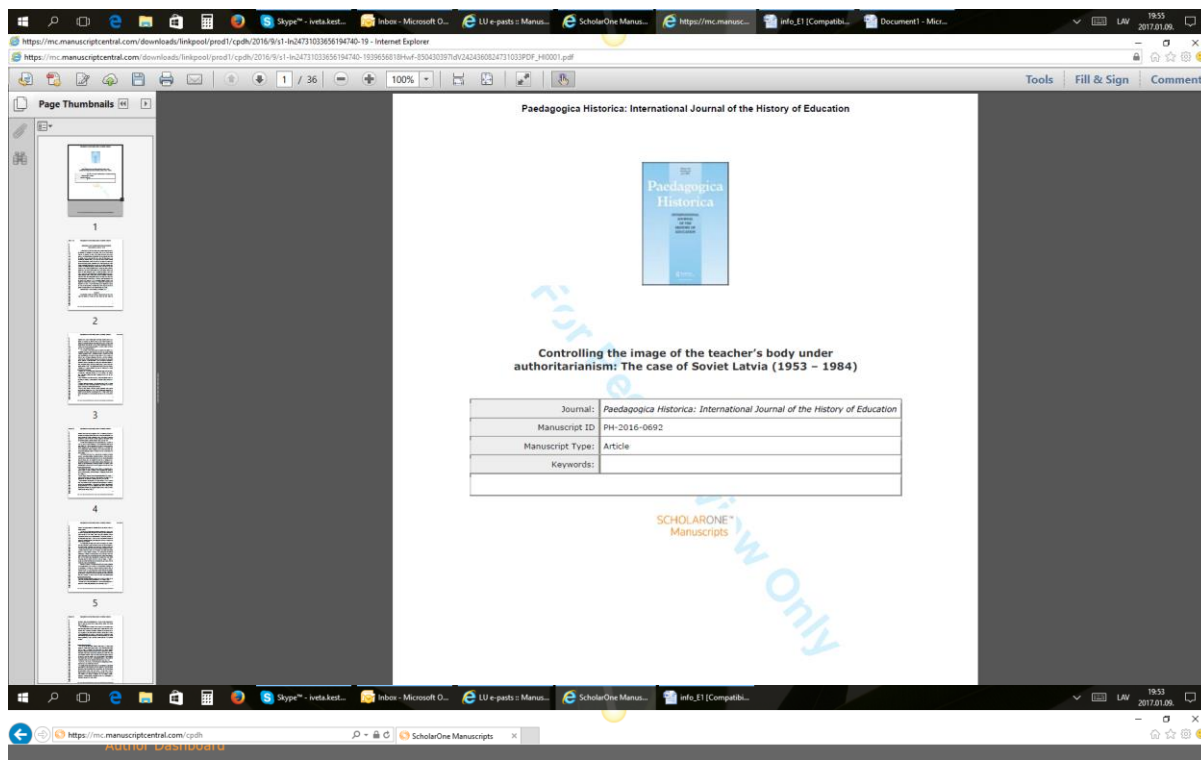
Skype™ - iveta.kest... Inbox - Microsoft O... LU e-pasts :: Manus... ScholarOne Manus... https://mc.manusc... info_E1 [Compatibi... Document1 - Micr... LAV 19:55 2017.01.09.

https://mc.manuscriptcentral.com/downloads/linkpool/prod1/cpdh/2016/9/s1-ln24731033656194740-19 - Internet Explorer

https://mc.manuscriptcentral.com/downloads/linkpool/prod1/cpdh/2016/9/s1-ln24731033656194740-1939656818Hwf-850430397idV2424360824731033PDF_HI0001.pdf

1 / 36 100% Tools Fill & Sign Comment

Page Thumbnails

1 2 3 4 5

Paedagogica Historica: International Journal of the History of Education

Paedagogica Historica

For Peer Review Only

Controlling the image of the teacher's body under authoritarianism: The case of Soviet Latvia (1953 – 1984)

| Journal: | Paedagogica Historica: International Journal of the History of Education |
|---|---|
| Manuscript ID | PH-2016-0692 |
| Manuscript Type: | Article |
| Keywords: | |

SCHOLARONE™ Manuscripts

Skype™ - iveta.kest... Inbox - Microsoft O... LU e-pasts :: Manus... ScholarOne Manus... info_E1 [Compatibi... LAV 19:53 2017.01.09.

https://mc.manuscriptcentral.com/cpdh ScholarOne Manuscripts

Author Dashboard